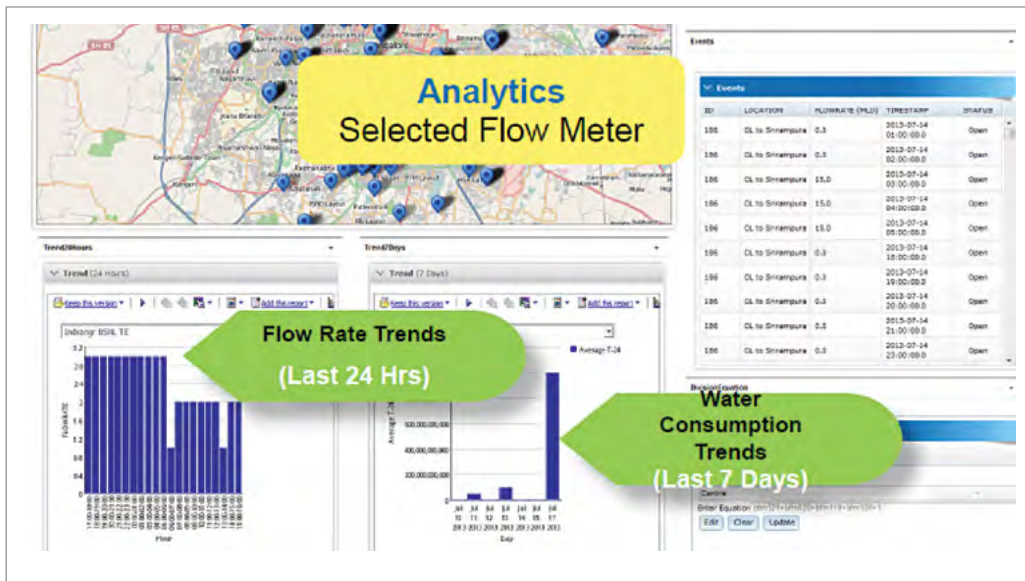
Analytics
Selected Flow Meter

Events

Events

| ID | LOCATION | FLOWRATE (MLD) | TIMESTAMP | STATUS |
|---|---|---|---|---|
| 186 | CL to Srirampura | 0.3 | 2013-07-14 01:00:00.0 | Open |
| 186 | CL to Srirampura | 0.3 | 2013-07-14 02:00:00.0 | Open |
| 186 | CL to Srirampura | 15.0 | 2013-07-14 03:00:00.0 | Open |
| 186 | CL to Srirampura | 15.0 | 2013-07-14 04:00:00.0 | Open |
| 186 | CL to Srirampura | 15.0 | 2013-07-14 05:00:00.0 | Open |
| 186 | CL to Srirampura | 0.3 | 2013-07-14 18:00:00.0 | Open |
| 186 | CL to Srirampura | 0.3 | 2013-07-14 19:00:00.0 | Open |
| 186 | CL to Srirampura | 0.3 | 2013-07-14 20:00:00.0 | Open |
| 186 | CL to Srirampura | 0.3 | 2013-07-14 21:00:00.0 | Open |
| 186 | CL to Srirampura | 0.3 | 2013-07-14 23:00:00.0 | Open |

Trend24Hours

Trend (24 Hours)

Keep this version | Add this report

Indranagar BSNL TE

Flow Rate Trends
(Last 24 Hrs)

3.2
2.8
2.4
2
1.6
1.2
0.8
0.4
0

FlowRate

Hour

Trend7Days

Trend (7 Days)

Keep this version | Add this report

Average T-24

600,000,000,000
400,000,000,000
200,000,000,000
0

Average T-24

Jul 10 2013 | Jul 11 2013 | Jul 12 2013 | Jul 13 2013 | Jul 14 2013 | Jul 15 2013 | Jul 17 2013

Day

Water
Consumption
Trends
(Last 7 Days)

RegionEquation

Centre

Enter Equation: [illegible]

Edit | Clear | Update